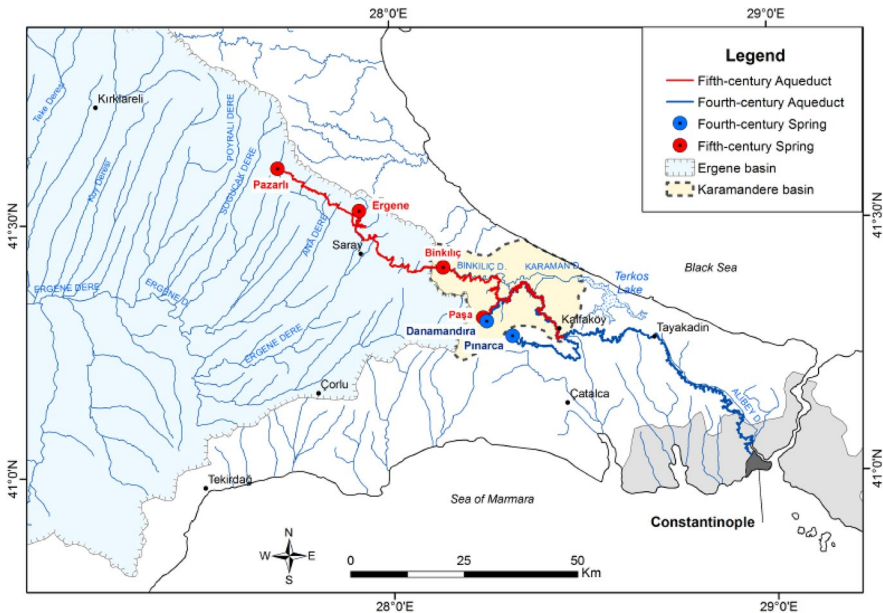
28°0'E
29°0'E

Legend
Fifth-century Aqueduct
Fourth-century Aqueduct
Fourth-century Spring
Fifth-century Spring
Ergene basin
Karamandere basin

Kırklareli
Teke Deresi
Kuş Deresi
POYRALI DERE
SOĞUCAK DERE
ANA DERE
ERGENE DERE
ERGENE D.
ERGENE DERE
Pazarlı
Ergene
Saray
Binkılıç
BINKILIÇ D.
KARAMAN D.
Terkos Lake
Black Sea
Paşa
Danamandıra
Pınarca
Kalfaköy
Tayakadin
ALIBEY D.
Çorlu
Catalca
Tekirdağ
Sea of Marmara
Constantinople

41°30'N
41°0'N
41°30'N
41°0'N

N
W
E
S
0
25
50
Km

28°0'E
29°0'E